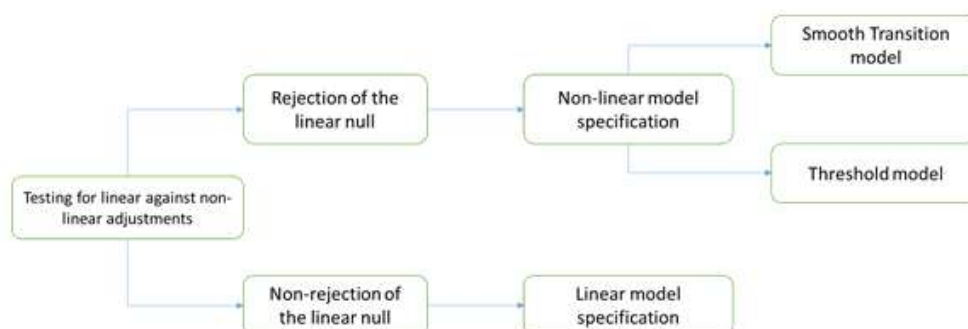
Testing for linear against non-linear adjustments

Rejection of the linear null

Non-linear model specification

Smooth Transition model

Threshold model

Non-rejection of the linear null

Linear model specification